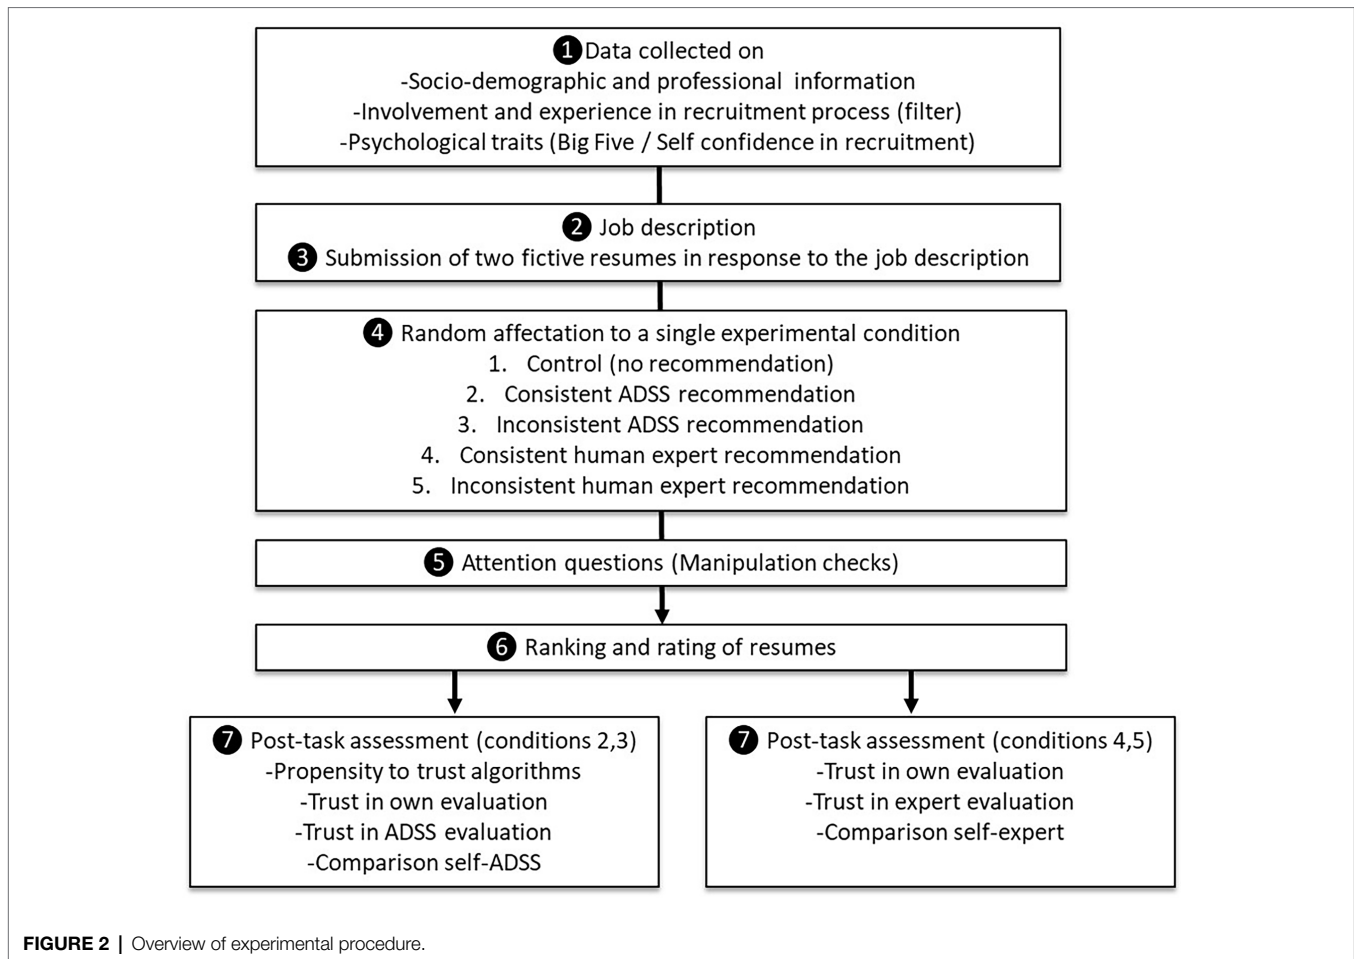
1 Data collected on
-Socio-demographic and professional information
-Involvement and experience in recruitment process (filter)
-Psychological traits (Big Five / Self confidence in recruitment)

2 Job description
3 Submission of two fictive resumes in response to the job description

4 Random affectation to a single experimental condition
1. Control (no recommendation)
2. Consistent ADSS recommendation
3. Inconsistent ADSS recommendation
4. Consistent human expert recommendation
5. Inconsistent human expert recommendation

5 Attention questions (Manipulation checks)

6 Ranking and rating of resumes

7 Post-task assessment (conditions 2,3)
-Propensity to trust algorithms
-Trust in own evaluation
-Trust in ADSS evaluation
-Comparison self-ADSS

7 Post-task assessment (conditions 4,5)
-Trust in own evaluation
-Trust in expert evaluation
-Comparison self-expert

FIGURE 2 | Overview of experimental procedure.